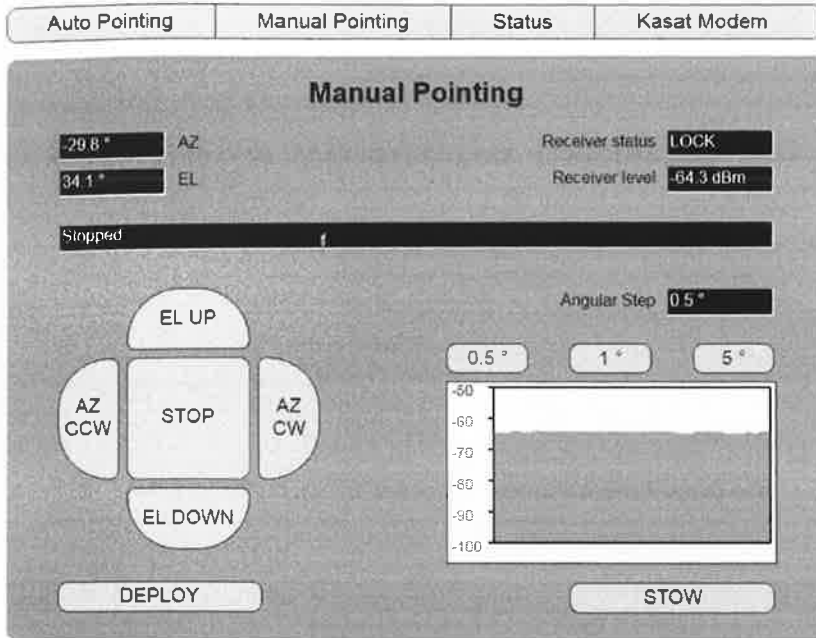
Auto Pointing | Manual Pointing | Status | Kasat Modem

Manual Pointing

-29.8 ° AZ

34.1 ° EL

Receiver status LOCK

Receiver level -64.3 dBm

Stopped

Angular Step 0.5 °

EL UP

AZ CCW

STOP

AZ CW

EL DOWN

0.5 °

1 °

5 °

-50

-60

-70

-80

-90

-100

DEPLOY

STOW